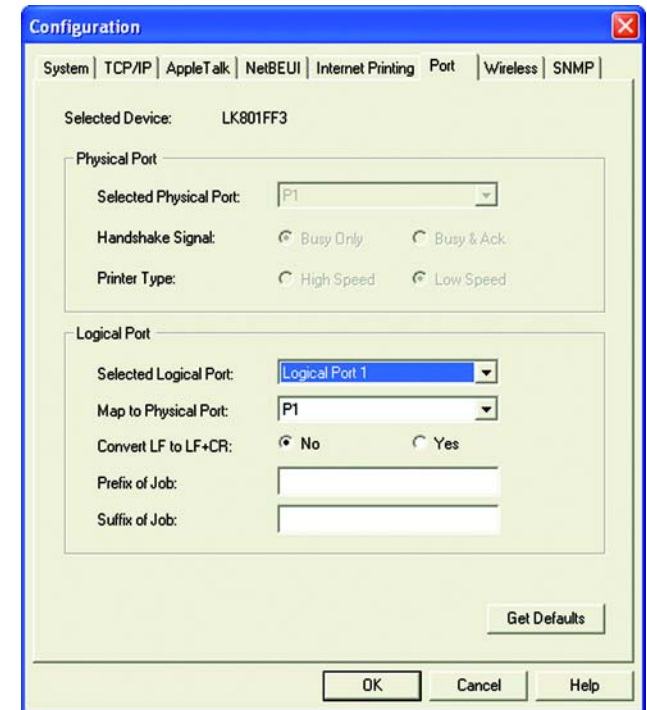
Configuration

System | TCP/IP | AppleTalk | NetBEUI | Internet Printing | Port | Wireless | SNMP

Selected Device: LK801FF3

Physical Port

Selected Physical Port: P1

Handshake Signal: Busy Only Busy & Ack

Printer Type: High Speed Low Speed

Logical Port

Selected Logical Port: Logical Port 1

Map to Physical Port: P1

Convert LF to LF+CR: No Yes

Prefix of Job:

Suffix of Job:

Get Defaults

OK Cancel Help